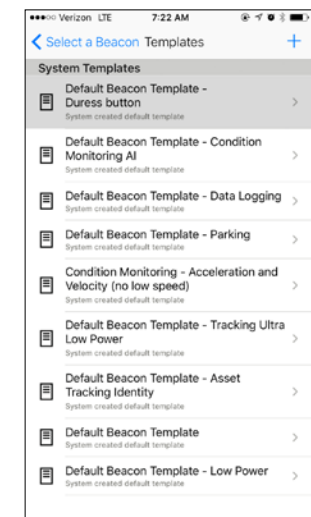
●●●○○ Verizon LTE 7:22 AM

< Select a Beacon Templates +

System Templates

Default Beacon Template - Duress button
System created default template

Default Beacon Template - Condition Monitoring AI
System created default template

Default Beacon Template - Data Logging
System created default template

Default Beacon Template - Parking
System created default template

Condition Monitoring - Acceleration and Velocity (no low speed)
System created default template

Default Beacon Template - Tracking Ultra Low Power
System created default template

Default Beacon Template - Asset Tracking Identity
System created default template

Default Beacon Template
System created default template

Default Beacon Template - Low Power
System created default template